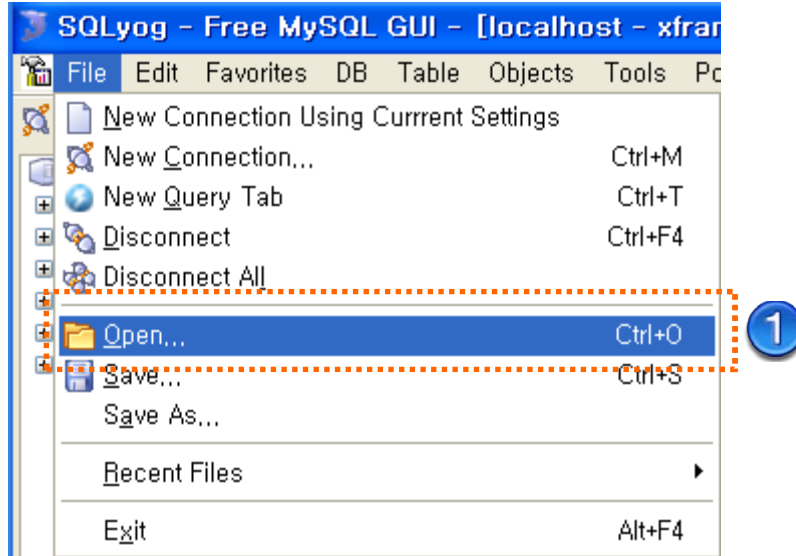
SQLyog - Free MySQL GUI - [localhost - xfran

File Edit Favorites DB Table Objects Tools Po

New Connection Using Currrent Settings
New Connection... Ctrl+M
New Query Tab Ctrl+T
Disconnect Ctrl+F4
Disconnect All
Open... Ctrl+O
Save... Ctrl+S
Save As...
Recent Files
Exit Alt+F4

1